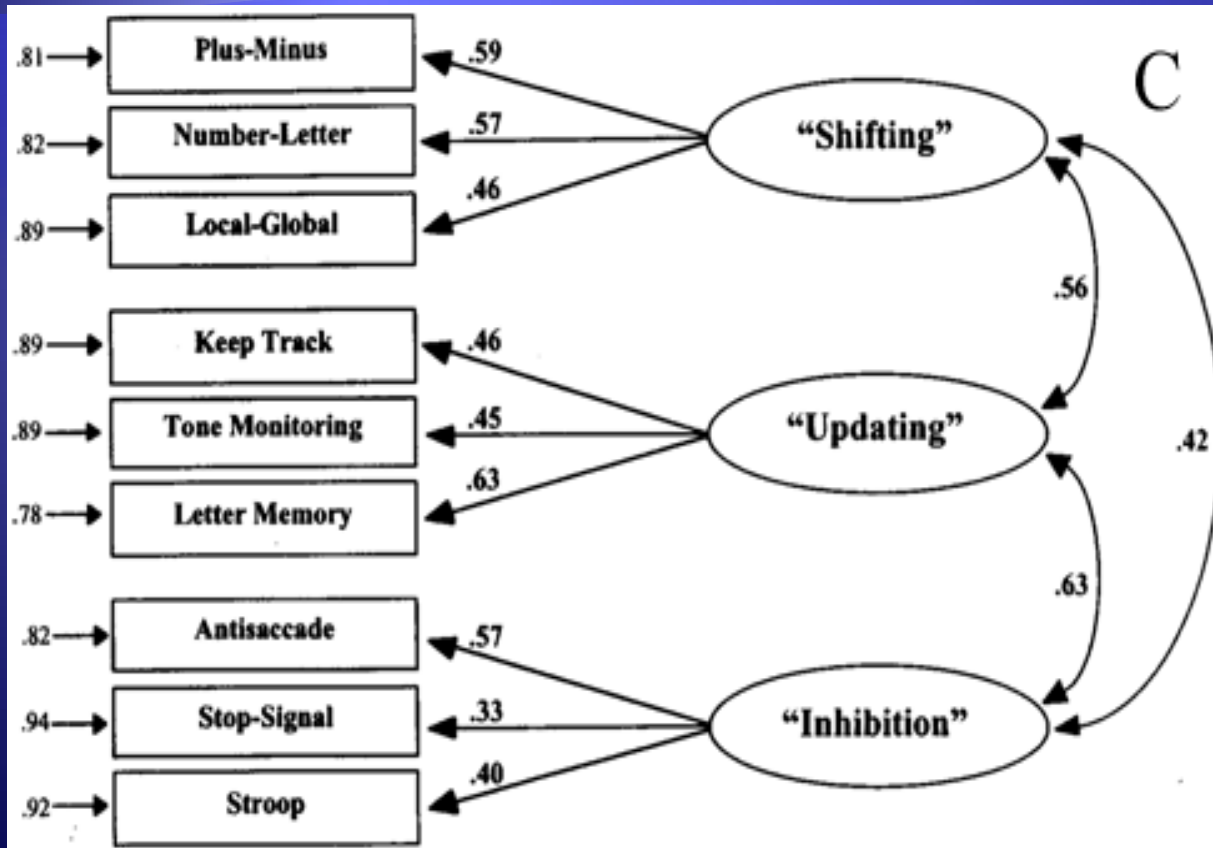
C

.81 Plus-Minus .59
.82 Number-Letter .57
.89 Local-Global .46
"Shifting"

.89 Keep Track .46
.89 Tone Monitoring .45
.78 Letter Memory .63
"Updating"

.82 Antisaccade .57
.94 Stop-Signal .33
.92 Stroop .40
"Inhibition"

.56
.63
.42